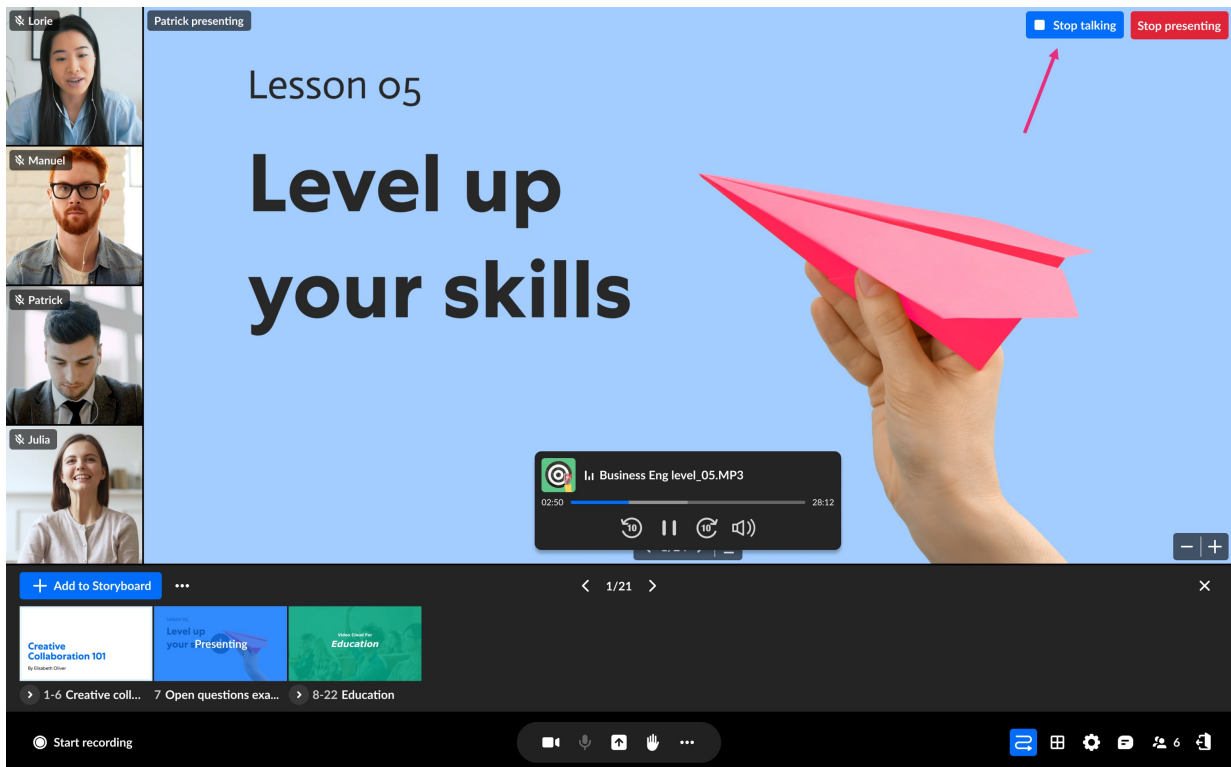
Lorie
Manuel
Patrick
Julia

Patrick presenting

Stop talking
Stop presenting

Lesson 05

Level up your skills

Business Eng level_05.MP3
02:50
28:12
10
10

Add to Storyboard
...
1/21

Creative Collaboration 101
By Elizabeth Oliver

Level up your s Presenting

Video Cloud For Education

1-6 Creative coll...
7 Open questions exa...
8-22 Education

Start recording

6